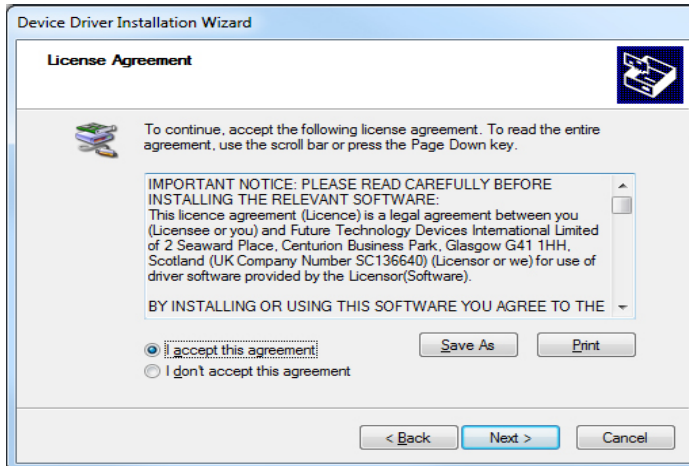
Device Driver Installation Wizard

License Agreement

To continue, accept the following license agreement. To read the entire agreement, use the scroll bar or press the Page Down key.

IMPORTANT NOTICE: PLEASE READ CAREFULLY BEFORE INSTALLING THE RELEVANT SOFTWARE:
This licence agreement (Licence) is a legal agreement between you (Licensee or you) and Future Technology Devices International Limited of 2 Seaward Place, Centurion Business Park, Glasgow G41 1HH, Scotland (UK Company Number SC136640) (Licensor or we) for use of driver software provided by the Licensor(Software).

BY INSTALLING OR USING THIS SOFTWARE YOU AGREE TO THE

I accept this agreement

I don't accept this agreement

Save As

Print

< Back

Next >

Cancel